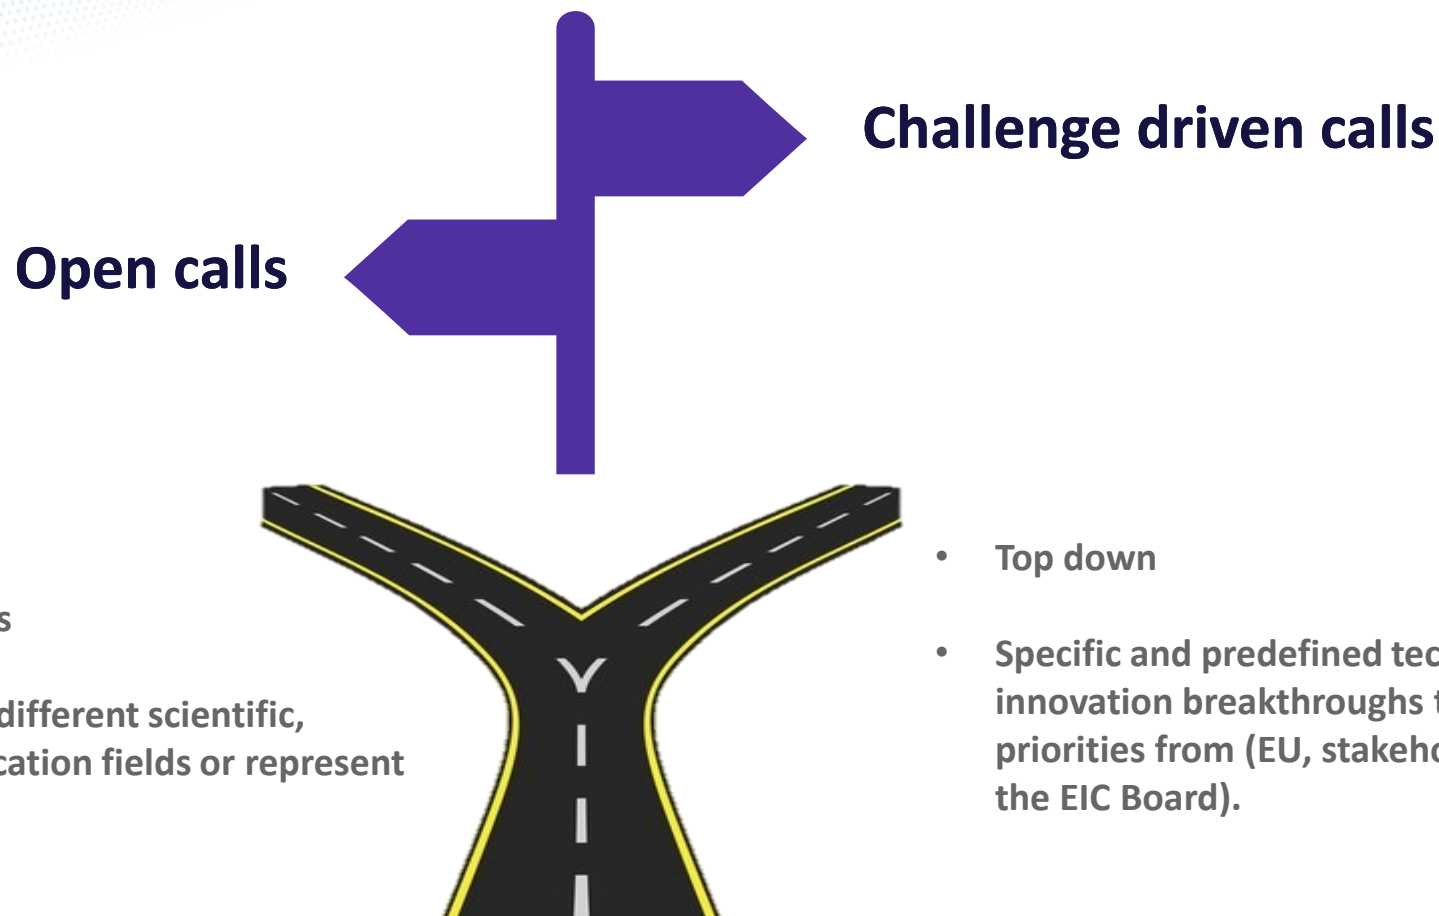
Challenge driven calls

Open calls

s

different scientific, cation fields or represent

• Top down

• Specific and predefined tec innovation breakthroughs t priorities from (EU, stakeho the EIC Board).